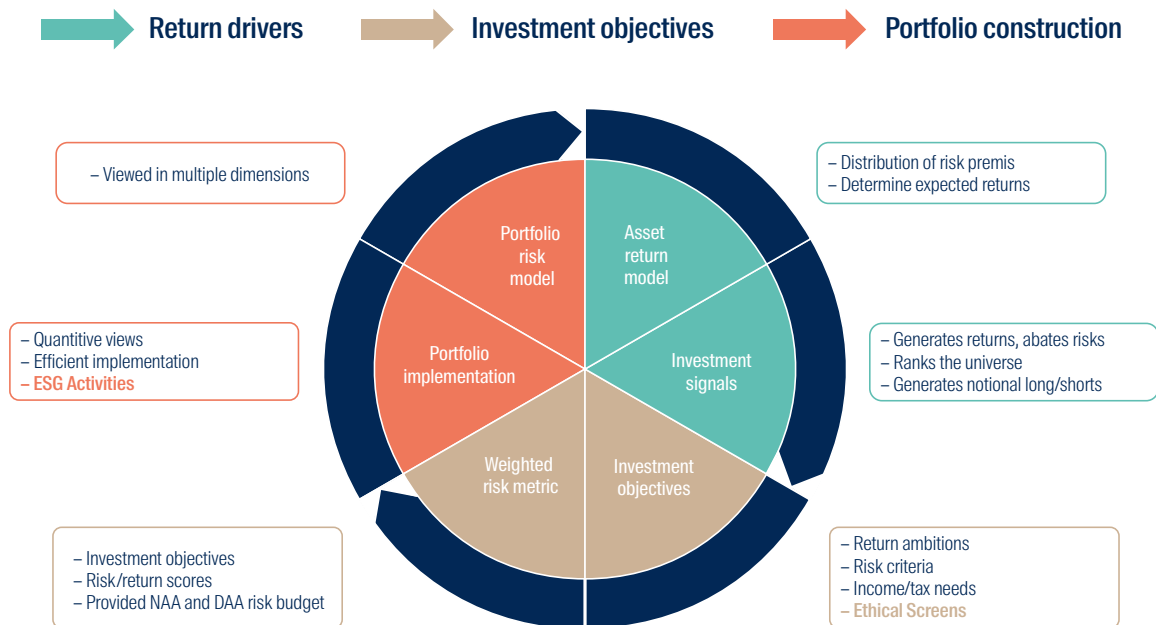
Return drivers
Investment objectives
Portfolio construction

– Viewed in multiple dimensions

– Distribution of risk premis
– Determine expected returns

Portfolio risk model

Asset return model

Portfolio implementation

Investment signals

Weighted risk metric

Investment objectives

– Quantitive views
– Efficient implementation
– ESG Activities

– Generates returns, abates risks
– Ranks the universe
– Generates notional long/shorts

– Investment objectives
– Risk/return scores
– Provided NAA and DAA risk budget

– Return ambitions
– Risk criteria
– Income/tax needs
– Ethical Screens